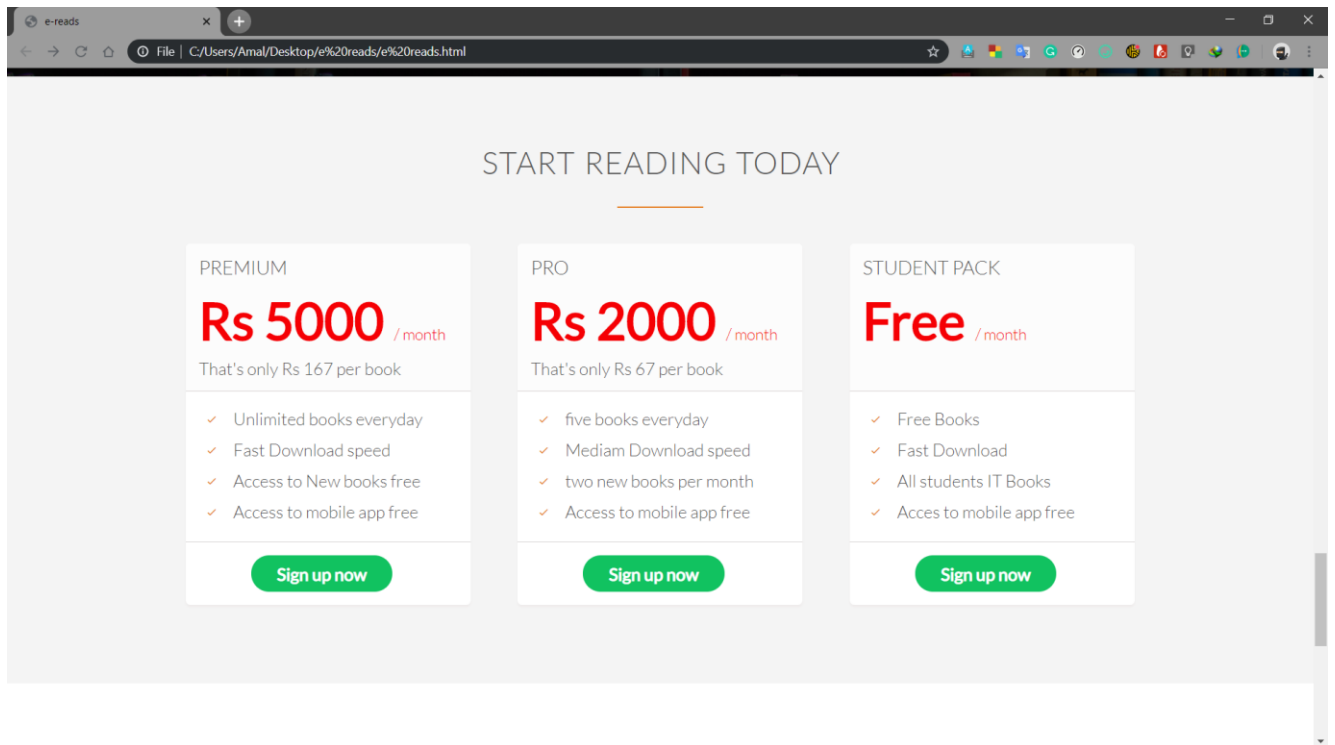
e-reads

File | C:/Users/Amal/Desktop/e%20reads/e%20reads.html

START READING TODAY

PREMIUM

Rs 5000 / month

That's only Rs 167 per book

✓ Unlimited books everyday
✓ Fast Download speed
✓ Access to New books free
✓ Access to mobile app free

Sign up now

PRO

Rs 2000 / month

That's only Rs 67 per book

✓ five books everyday
✓ Mediam Download speed
✓ two new books per month
✓ Access to mobile app free

Sign up now

STUDENT PACK

Free / month

✓ Free Books
✓ Fast Download
✓ All students IT Books
✓ Acces to mobile app free

Sign up now